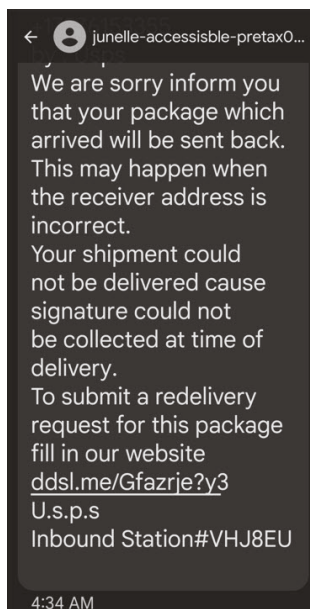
← junelle-accessible-pretax0...

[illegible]

We are sorry inform you that your package which arrived will be sent back. This may happen when the receiver address is incorrect.
Your shipment could not be delivered cause signature could not be collected at time of delivery.
To submit a redelivery request for this package fill in our website
ddsl.me/Gfazrje?y3
U.s.p.s
Inbound Station#VHJ8EU

4:34 AM